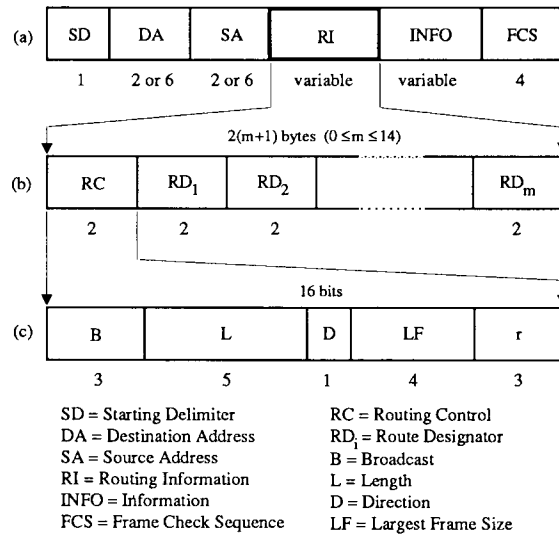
(a)

| SD | DA | SA | RI | INFO | FCS |
|---|---|---|---|---|---|
| 1 | 2 or 6 | 2 or 6 | variable | variable | 4 |

$2(m+1)$ bytes $(0 \leq m \leq 14)$

(b)

| RC | $RD_1$ | $RD_2$ | ....... | $RD_m$ |
|---|---|---|---|---|
| 2 | 2 | 2 | | 2 |

16 bits

(c)

| B | L | D | LF | r |
|---|---|---|---|---|
| 3 | 5 | 1 | 4 | 3 |

SD = Starting Delimiter
DA = Destination Address
SA = Source Address
RI = Routing Information
INFO = Information
FCS = Frame Check Sequence

RC = Routing Control
$RD_i$ = Route Designator
B = Broadcast
L = Length
D = Direction
LF = Largest Frame Size